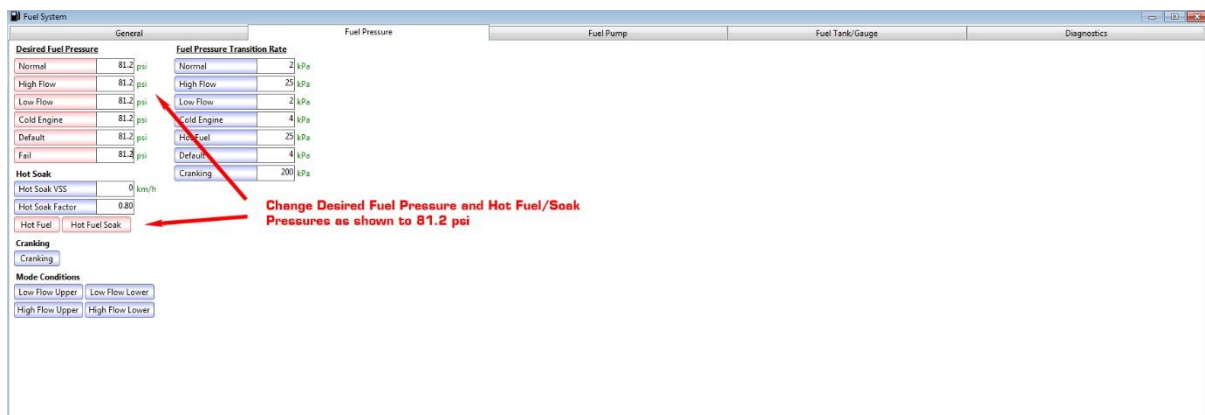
Fuel System

General | Fuel Pressure | Fuel Pump | Fuel Tank/Gauge | Diagnostics

Desired Fuel Pressure

| | | |
|---|---|---|
| Normal | 81.2 | psi |
| High Flow | 81.2 | psi |
| Low Flow | 81.2 | psi |
| Cold Engine | 81.2 | psi |
| Default | 81.2 | psi |
| Fail | 81.2 | psi |

Fuel Pressure Transition Rate

| | | |
|---|---|---|
| Normal | 2 | kPa |
| High Flow | 25 | kPa |
| Low Flow | 2 | kPa |
| Cold Engine | 4 | kPa |
| Hot Fuel | 25 | kPa |
| Default | 4 | kPa |
| Cranking | 200 | kPa |

Hot Soak

| | | |
|---|---|---|
| Hot Soak VSS | 0 | km/h |
| Hot Soak Factor | 0.80 | |

Hot Fuel | Hot Fuel Soak

Cranking

Cranking

Mode Conditions

Low Flow Upper | Low Flow Lower

High Flow Upper | High Flow Lower

Change Desired Fuel Pressure and Hot Fuel/Soak Pressures as shown to 81.2 psi